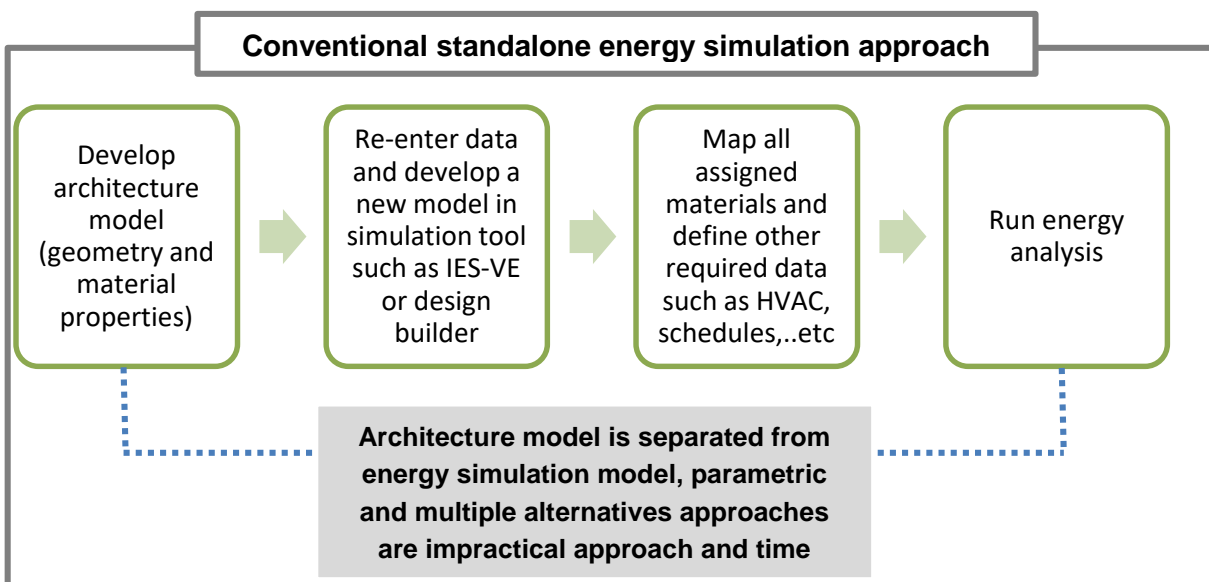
Conventional standalone energy simulation approach

Develop architecture model (geometry and material properties)

Re-enter data and develop a new model in simulation tool such as IES-VE or design builder

Map all assigned materials and define other required data such as HVAC, schedules,..etc

Run energy analysis

Architecture model is separated from energy simulation model, parametric and multiple alternatives approaches are impractical approach and time